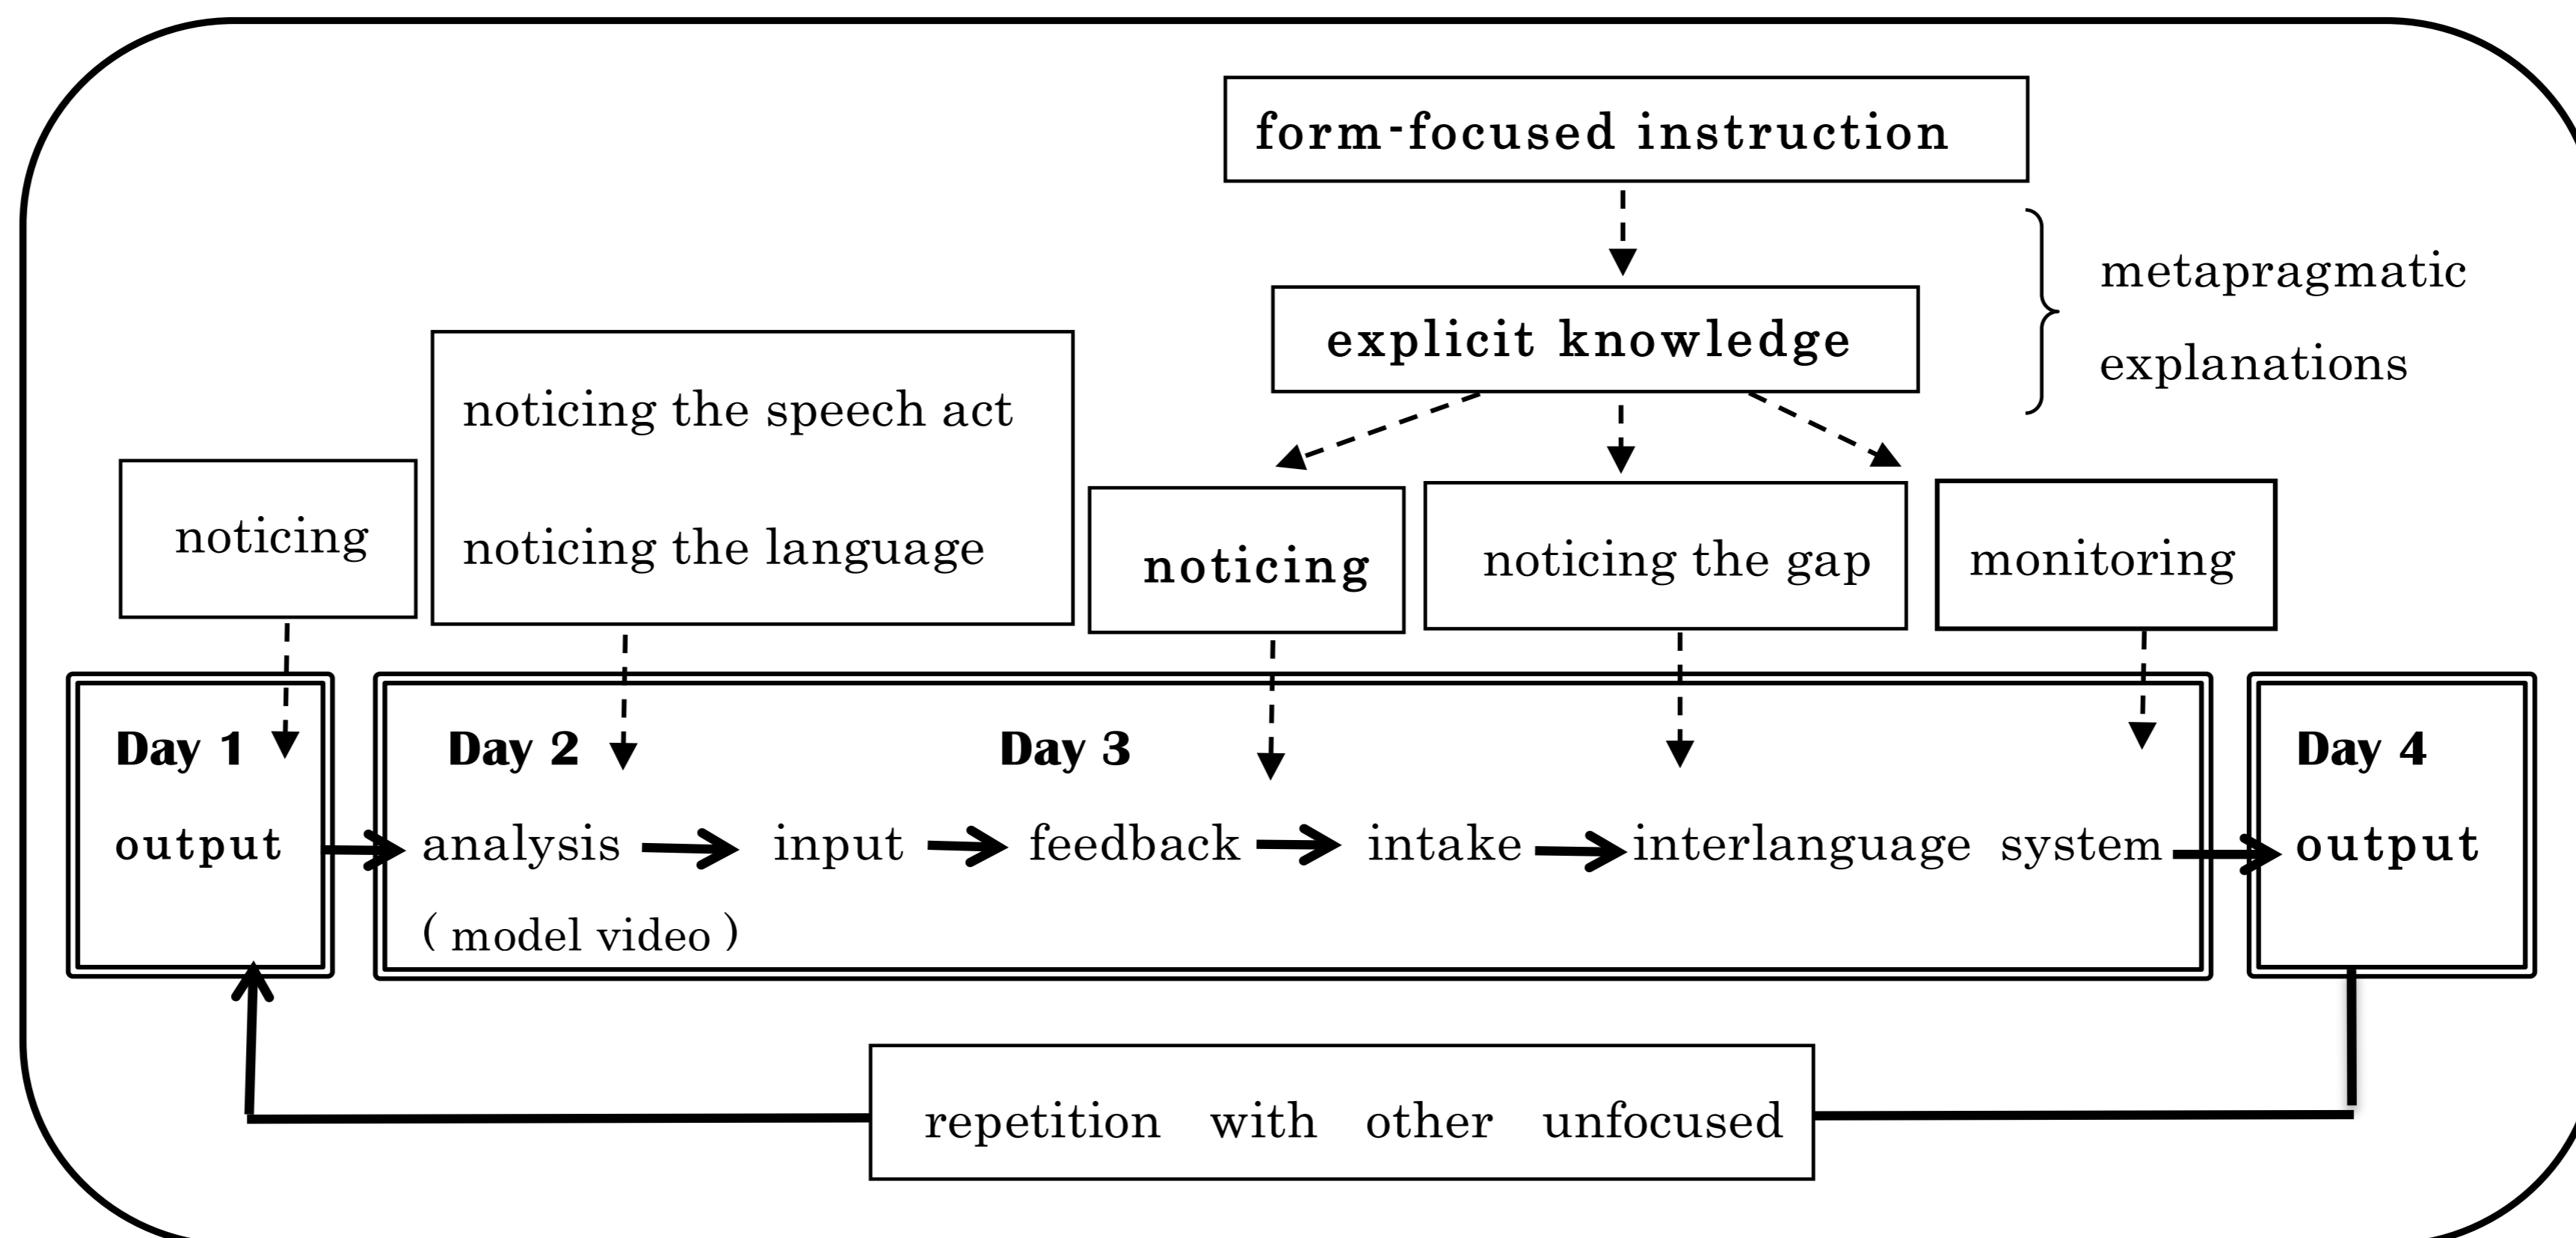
form-focused instruction

explicit knowledge

metapragmatic explanations

noticing the speech act

noticing the language

noticing

noticing

noticing the gap

monitoring

Day 1

output

Day 2

analysis

( model video )

input

Day 3

feedback

intake

interlanguage system

Day 4

output

repetition with other unfocused